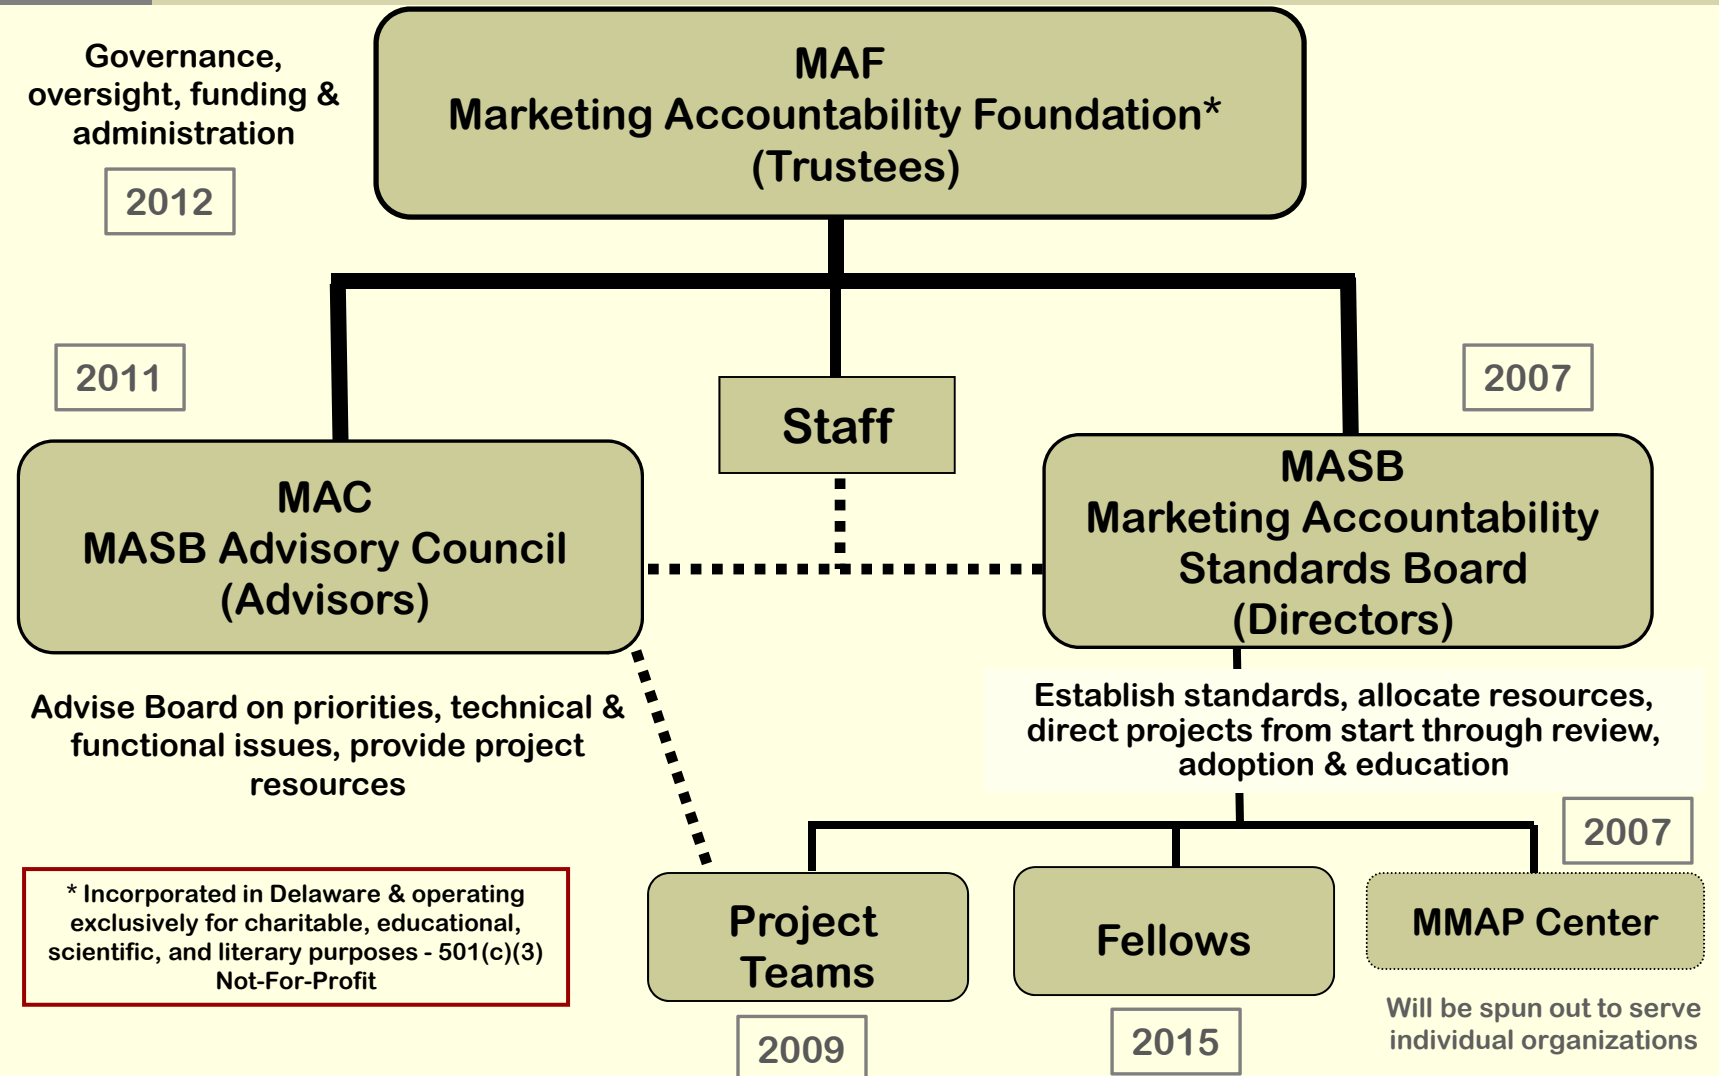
Governance, oversight, funding & administration

2012

MAF
Marketing Accountability Foundation*
(Trustees)

2011

Staff

2007

MAC
MASB Advisory Council
(Advisors)

MASB
Marketing Accountability Standards Board
(Directors)

Advise Board on priorities, technical & functional issues, provide project resources

Establish standards, allocate resources, direct projects from start through review, adoption & education

2007

* Incorporated in Delaware & operating exclusively for charitable, educational, scientific, and literary purposes - 501(c)(3) Not-For-Profit

Project Teams

Fellows

MMAP Center

2009

2015

Will be spun out to serve individual organizations